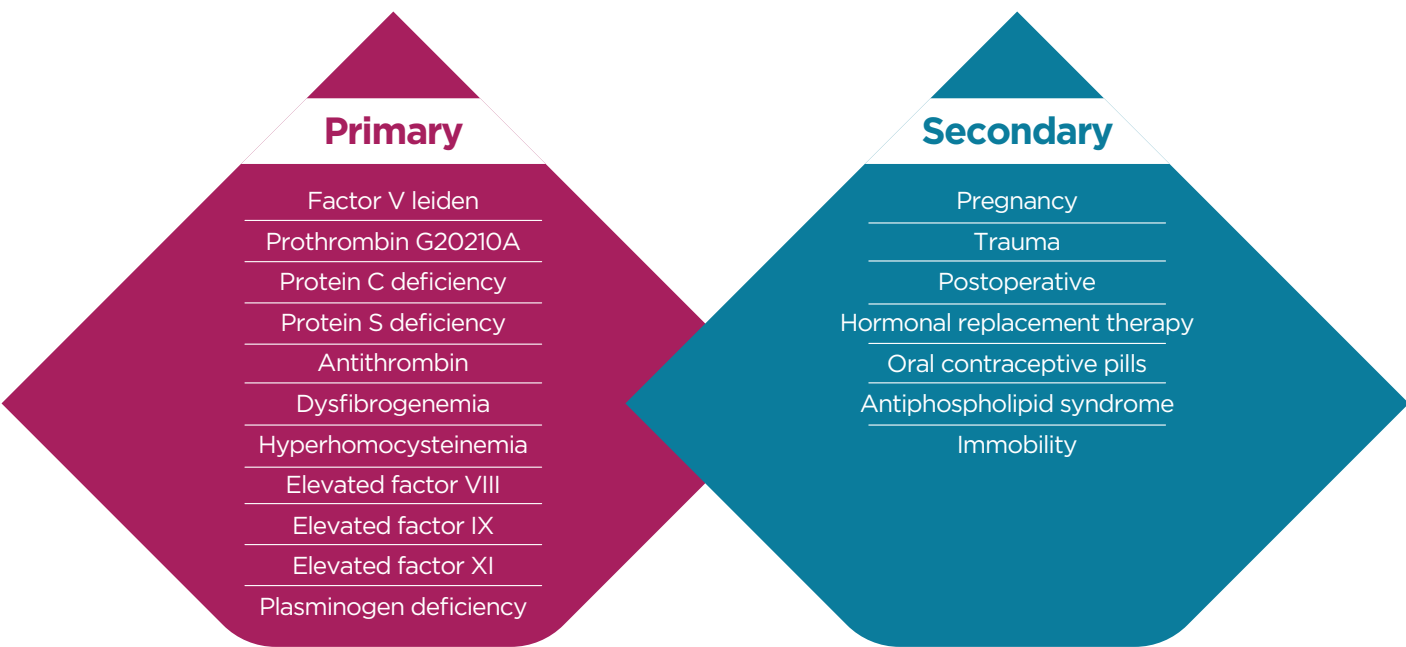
Primary

Factor V leiden
Prothrombin G20210A
Protein C deficiency
Protein S deficiency
Antithrombin
Dysfibrogenemia
Hyperhomocysteinemia
Elevated factor VIII
Elevated factor IX
Elevated factor XI
Plasminogen deficiency

Secondary

Pregnancy
Trauma
Postoperative
Hormonal replacement therapy
Oral contraceptive pills
Antiphospholipid syndrome
Immobility